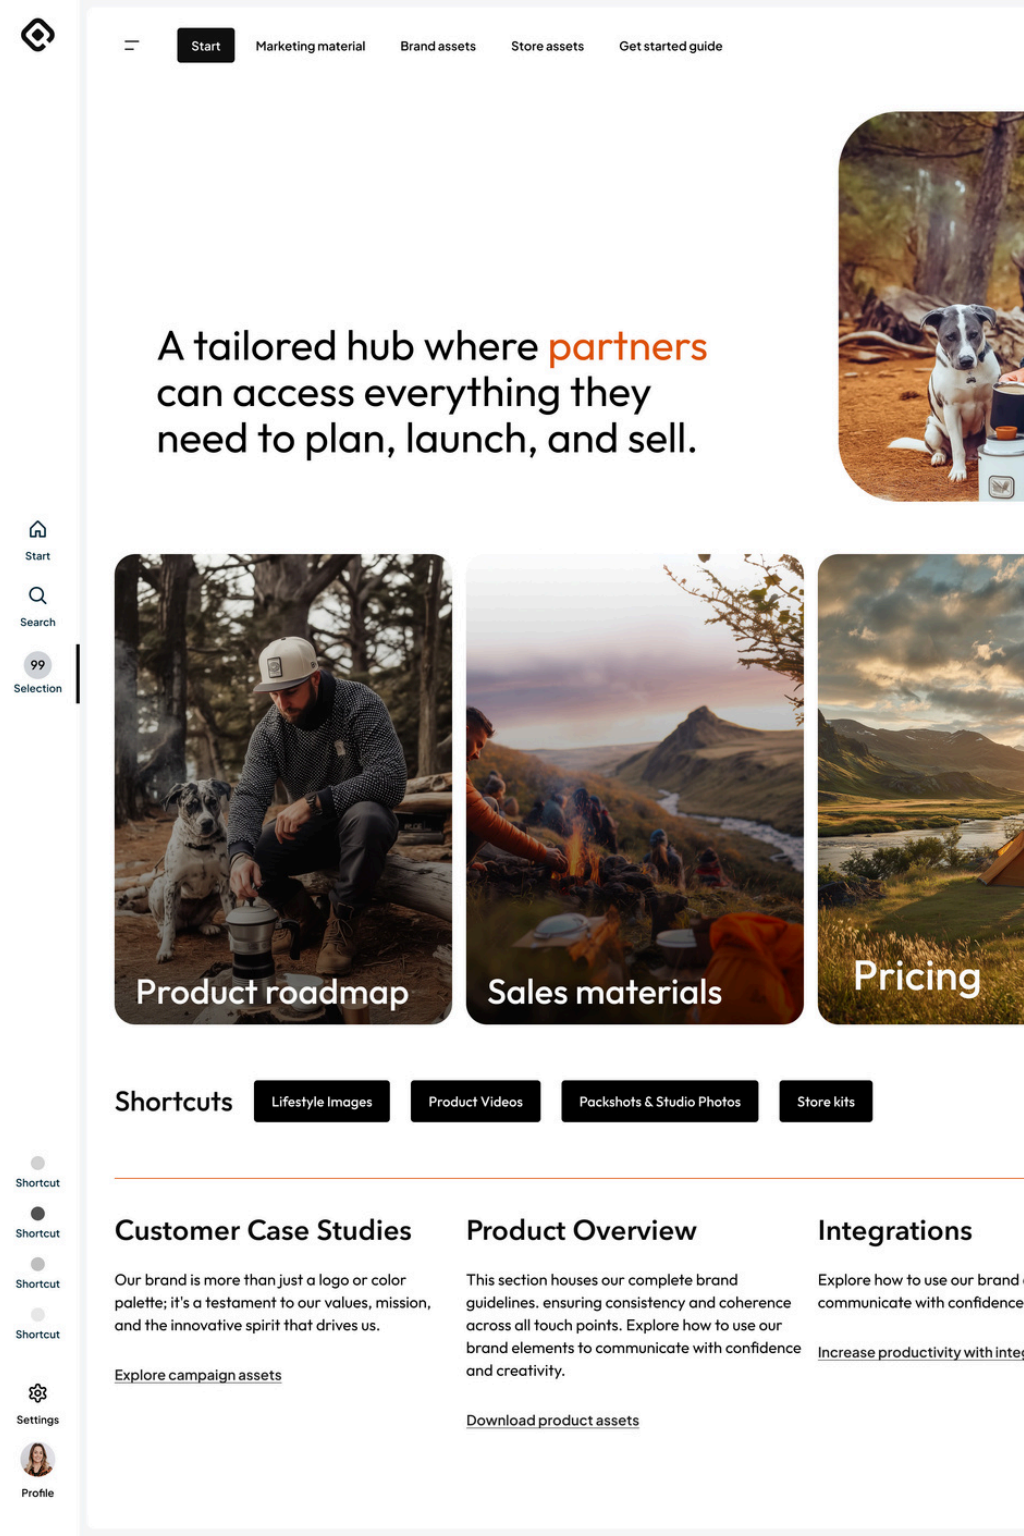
Start Marketing material Brand assets Store assets Get started guide

A tailored hub where partners can access everything they need to plan, launch, and sell.

Start
Search
99
Selection

Product roadmap
Sales materials
Pricing

Shortcuts
Lifestyle Images
Product Videos
Packshots & Studio Photos
Store kits

Shortcut
Shortcut
Shortcut
Shortcut

Customer Case Studies
Our brand is more than just a logo or color palette; it's a testament to our values, mission, and the innovative spirit that drives us.
Explore campaign assets

Product Overview
This section houses our complete brand guidelines. ensuring consistency and coherence across all touch points. Explore how to use our brand elements to communicate with confidence and creativity.
Download product assets

Integrations
Explore how to use our brand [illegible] communicate with confidence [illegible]
Increase productivity with inte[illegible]

Settings
Profile